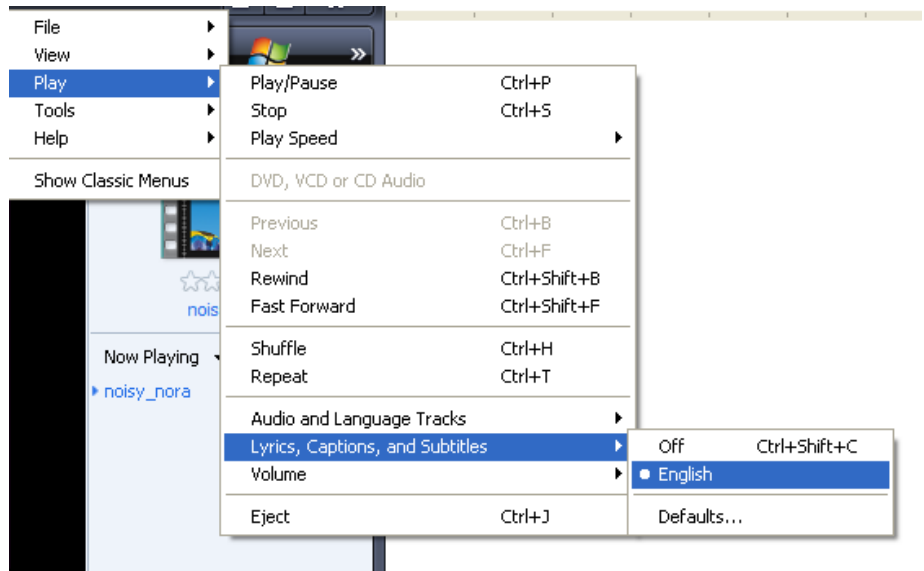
File
View
Play
Tools
Help
Show Classic Menus

Play/Pause Ctrl+P
Stop Ctrl+S
Play Speed
DVD, VCD or CD Audio
Previous Ctrl+B
Next Ctrl+F
Rewind Ctrl+Shift+B
Fast Forward Ctrl+Shift+F
Shuffle Ctrl+H
Repeat Ctrl+T
Audio and Language Tracks
Lyrics, Captions, and Subtitles
Volume
Eject Ctrl+J

Off Ctrl+Shift+C
English
Defaults...

nois
Now Playing
noisy_nora